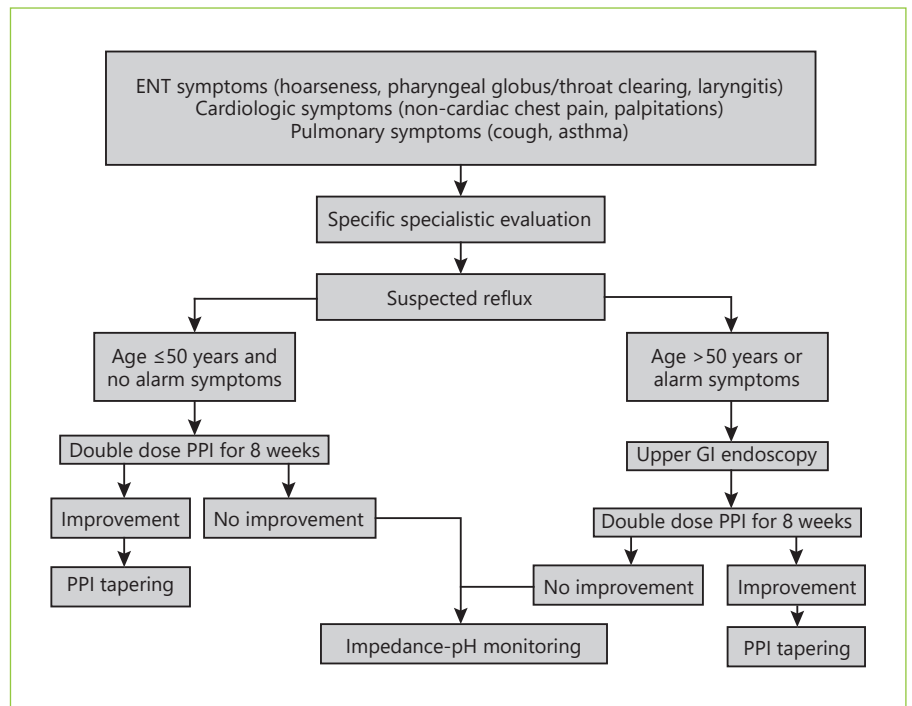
ENT symptoms (hoarseness, pharyngeal globus/throat clearing, laryngitis)
Cardiologic symptoms (non-cardiac chest pain, palpitations)
Pulmonary symptoms (cough, asthma)

Specific specialistic evaluation

Suspected reflux

Age ≤50 years and no alarm symptoms

Age >50 years or alarm symptoms

Double dose PPI for 8 weeks

Upper GI endoscopy

Improvement

No improvement

Double dose PPI for 8 weeks

PPI tapering

No improvement

Improvement

Impedance-pH monitoring

PPI tapering